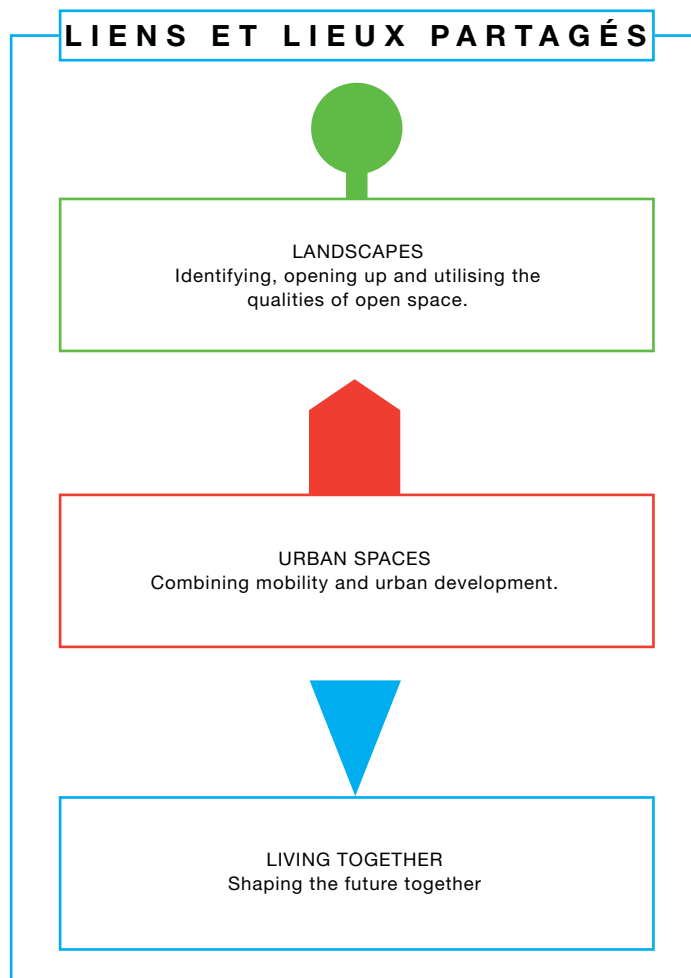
LIENS ET LIEUX PARTAGÉS

LANDSCAPES
Identifying, opening up and utilising the qualities of open space.

URBAN SPACES
Combining mobility and urban development.

LIVING TOGETHER
Shaping the future together